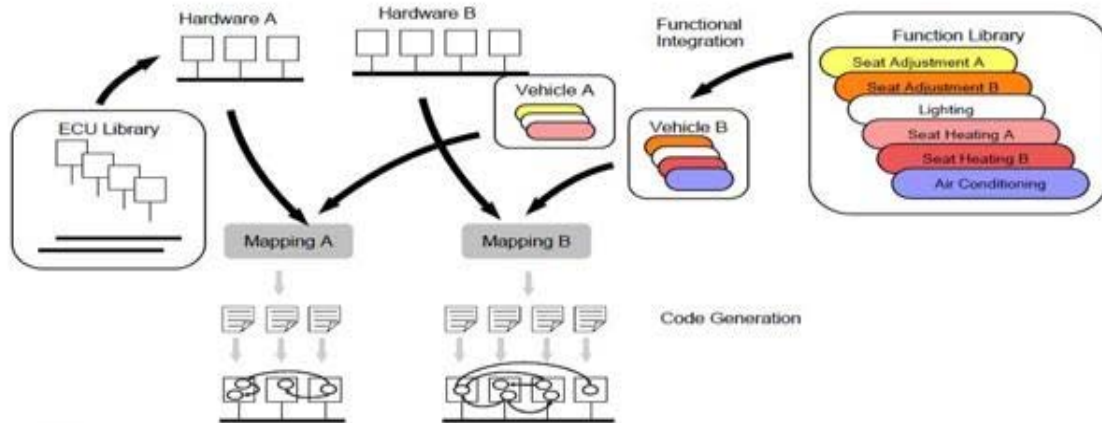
Hardware A

Hardware B

Functional Integration

Function Library

Seat Adjustment A

Seat Adjustment B

Lighting

Seat Heating A

Seat Heating B

Air Conditioning

Vehicle A

Vehicle B

ECU Library

Mapping A

Mapping B

Code Generation